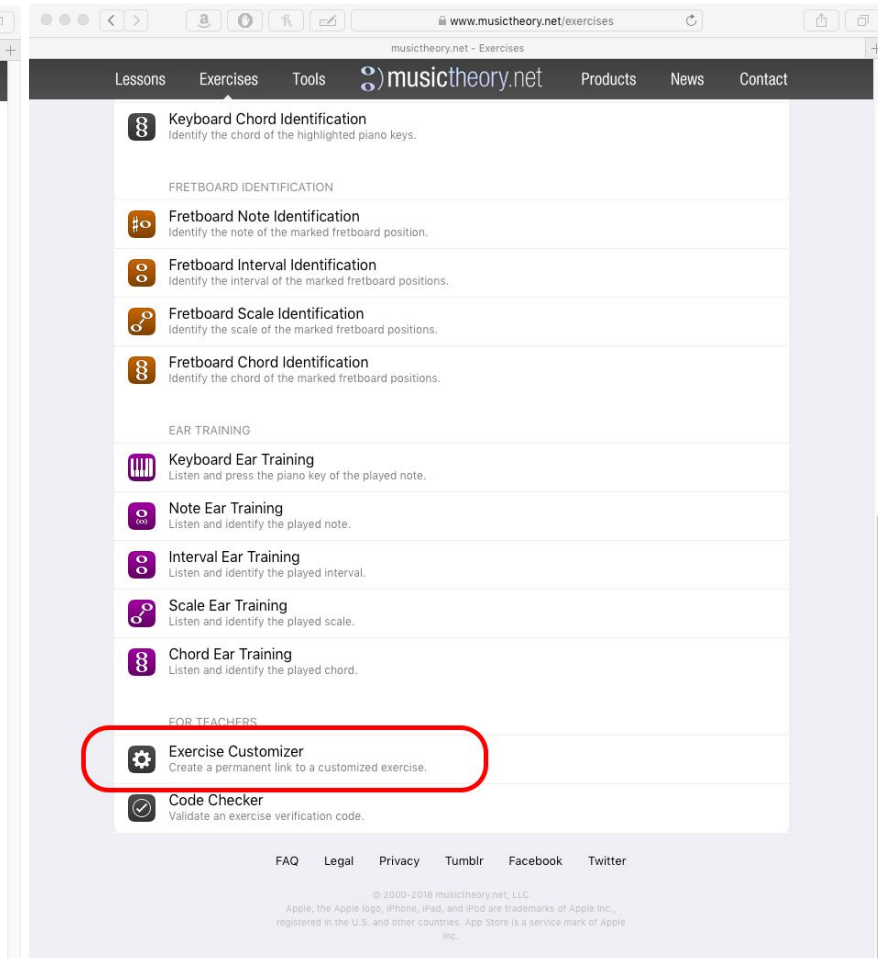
www.musictheory.net/exercises

musictheory.net - Exercises

Lessons Exercises Tools musictheory.net Products News Contact

Keyboard Chord Identification
Identify the chord of the highlighted piano keys.

FRETBOARD IDENTIFICATION

Fretboard Note Identification
Identify the note of the marked fretboard position.

Fretboard Interval Identification
Identify the interval of the marked fretboard positions.

Fretboard Scale Identification
Identify the scale of the marked fretboard positions.

Fretboard Chord Identification
Identify the chord of the marked fretboard positions.

EAR TRAINING

Keyboard Ear Training
Listen and press the piano key of the played note.

Note Ear Training
Listen and identify the played note.

Interval Ear Training
Listen and identify the played interval.

Scale Ear Training
Listen and identify the played scale.

Chord Ear Training
Listen and identify the played chord.

FOR TEACHERS

Exercise Customizer
Create a permanent link to a customized exercise.

Code Checker
Validate an exercise verification code.

FAQ Legal Privacy Tumblr Facebook Twitter

© 2000-2018 musictheory.net, LLC
Apple, the Apple logo, iPhone, iPad, and iPod are trademarks of Apple Inc., registered in the U.S. and other countries. App Store is a service mark of Apple Inc.